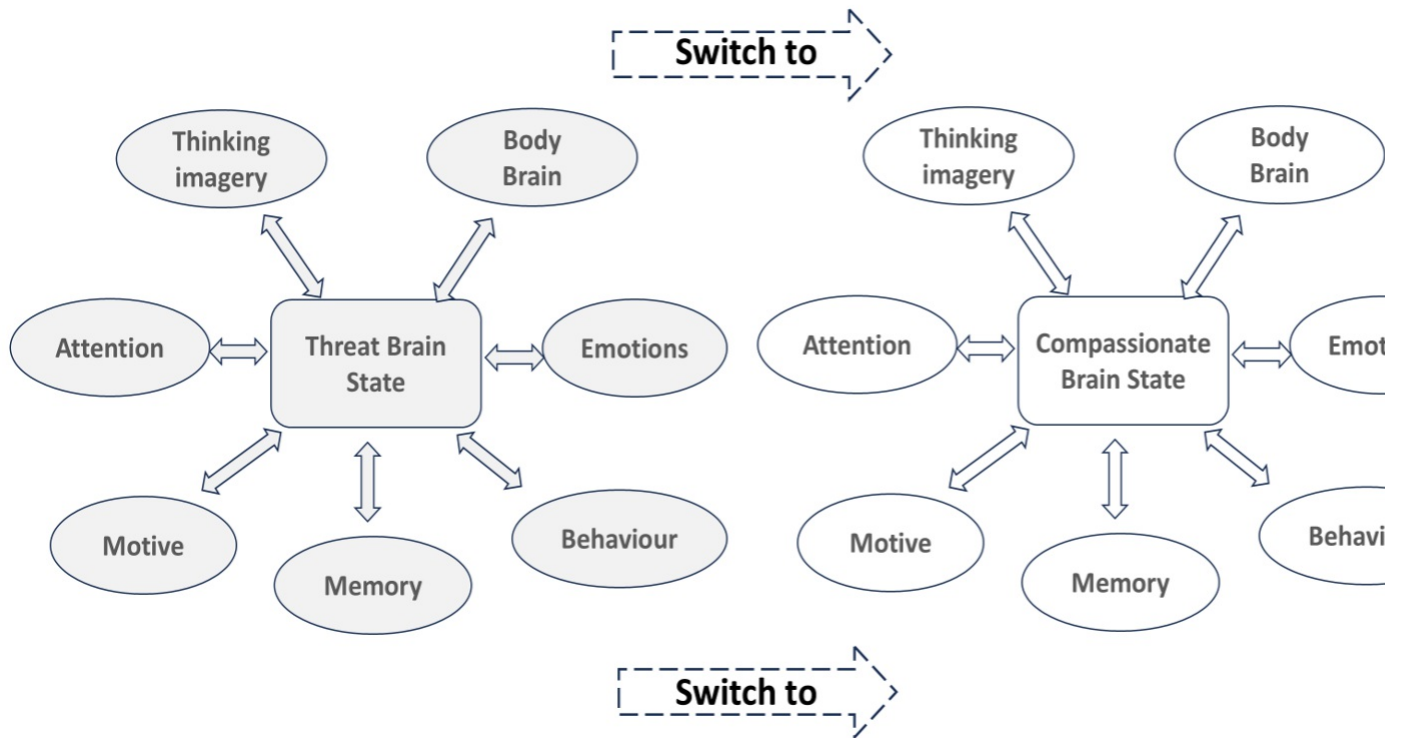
Switch to

Thinking imagery

Body Brain

Attention

Threat Brain State

Emotions

Motive

Memory

Behaviour

Thinking imagery

Body Brain

Attention

Compassionate Brain State

Emot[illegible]

Motive

Memory

Behavi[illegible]

Switch to